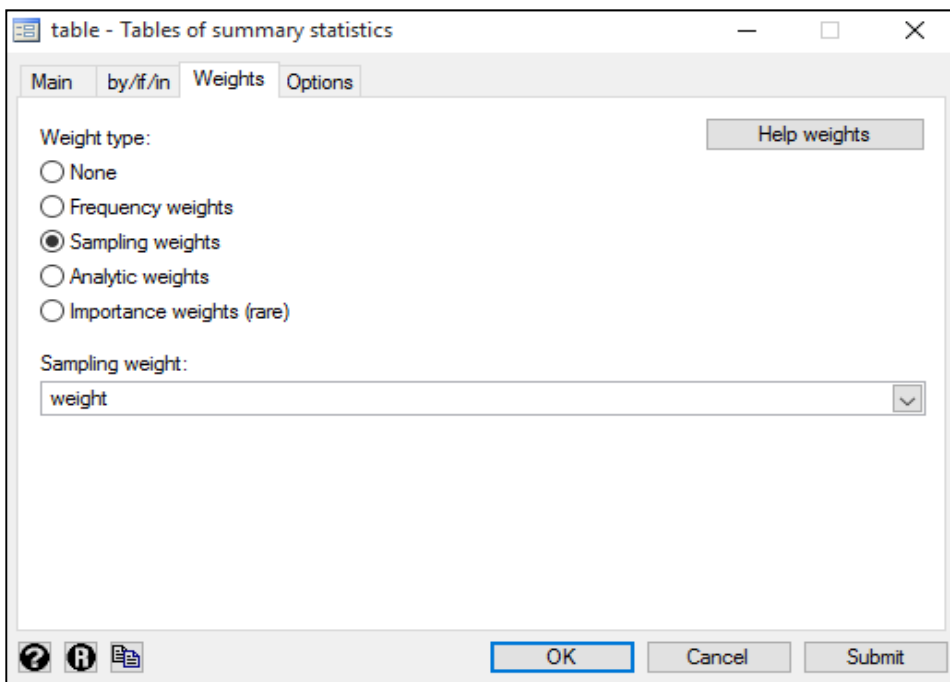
table - Tables of summary statistics

Main
by/if/in
Weights
Options

Weight type:

Help weights

None
Frequency weights
Sampling weights
Analytic weights
Importance weights (rare)

Sampling weight:

weight

OK
Cancel
Submit